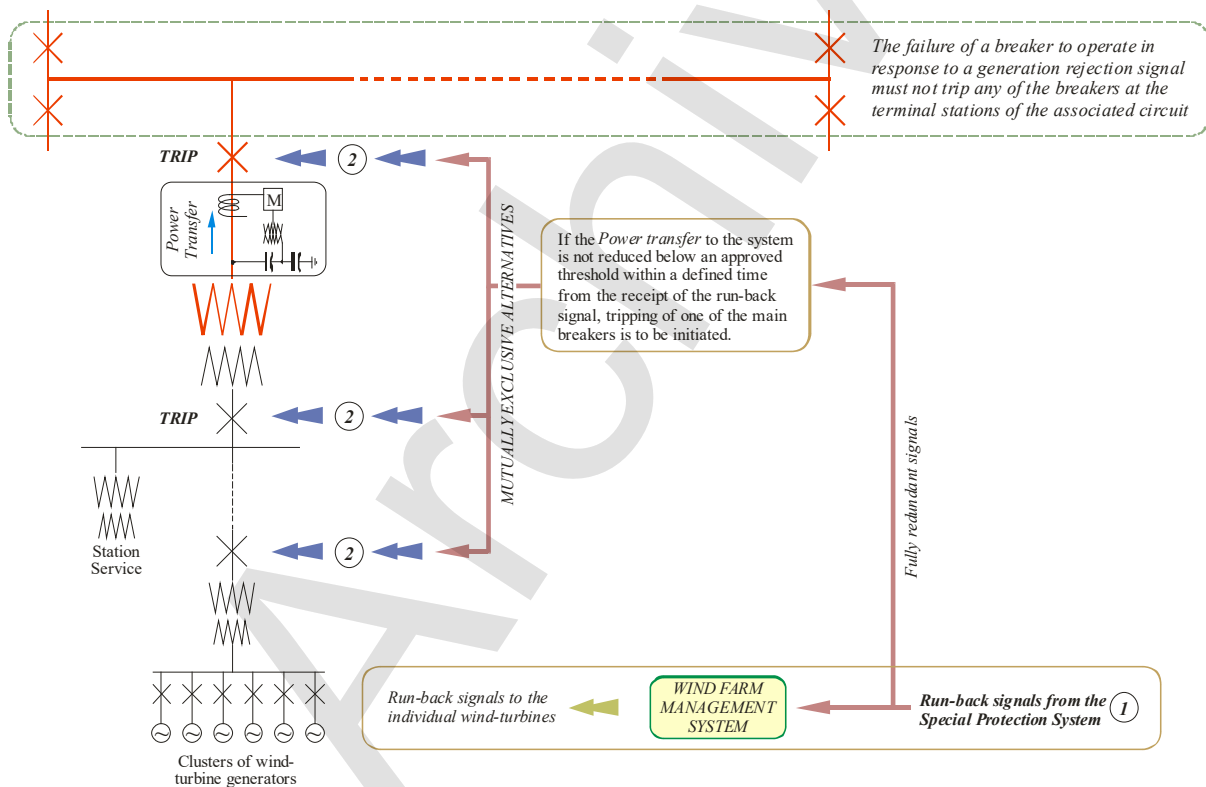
The failure of a breaker to operate in response to a generation rejection signal must not trip any of the breakers at the terminal stations of the associated circuit

TRIP

2

M

Power Transfer

MUTUALLY EXCLUSIVE ALTERNATIVES

If the Power transfer to the system is not reduced below an approved threshold within a defined time from the receipt of the run-back signal, tripping of one of the main breakers is to be initiated.

TRIP

2

Fully redundant signals

Station Service

2

Run-back signals to the individual wind-turbines

WIND FARM MANAGEMENT SYSTEM

Run-back signals from the Special Protection System

1

Clusters of wind-turbine generators

Archive